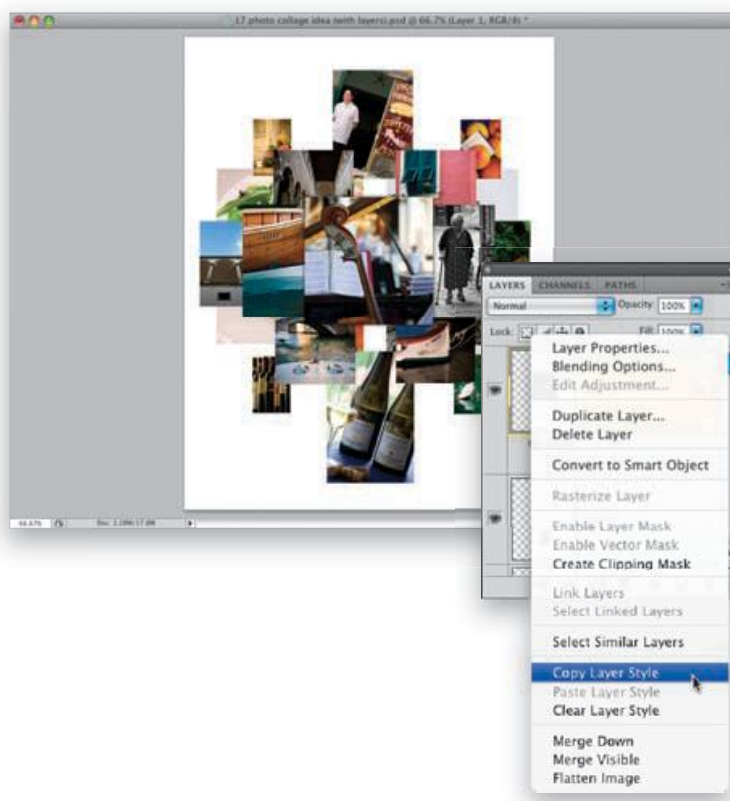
17 photo collage idea (with layers).psd @ 66.7% (Layer 1, RGB/8) *

66.67%

Doc: 2.29M/17.6M

LAYERS CHANNELS PATHS

Normal

Opacity: 100%

Lock:

Fill: 100%

Layer Properties...
Blending Options...
Edit Adjustment...

Duplicate Layer...
Delete Layer

Convert to Smart Object

Rasterize Layer

Enable Layer Mask
Enable Vector Mask
Create Clipping Mask

Link Layers
Select Linked Layers

Select Similar Layers

Copy Layer Style
Paste Layer Style
Clear Layer Style

Merge Down
Merge Visible
Flatten Image